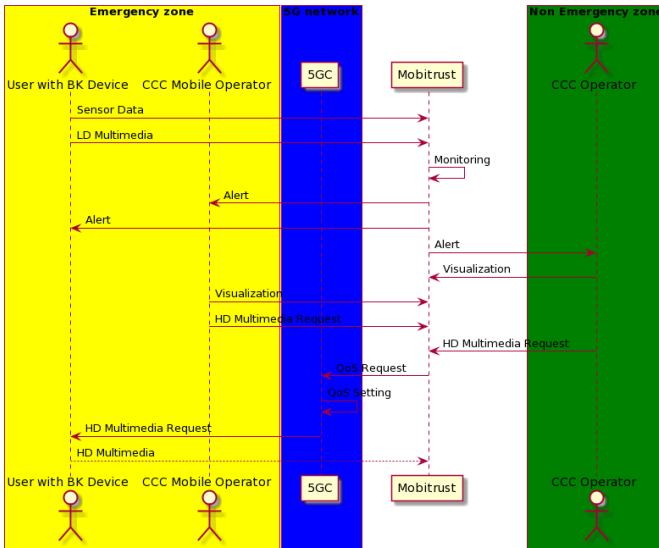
Emergency zone

5G network

Non Emergency zone

User with BK Device

CCC Mobile Operator

5GC

Mobitrust

CCC Operator

Sensor Data

LD Multimedia

Monitoring

Alert

Alert

Alert

Visualization

Visualization

HD Multimedia Request

HD Multimedia Request

QoS Request

QoS Setting

HD Multimedia Request

HD Multimedia

User with BK Device

CCC Mobile Operator

5GC

Mobitrust

CCC Operator